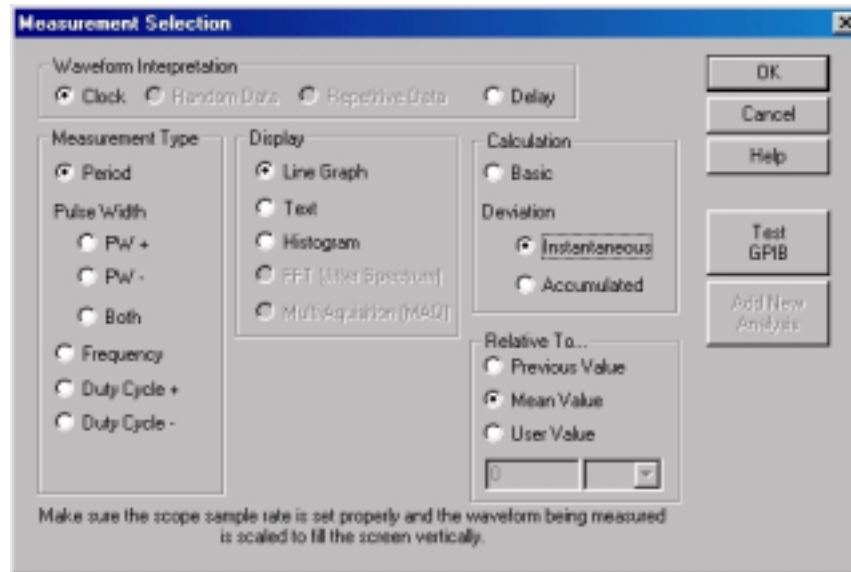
Measurement Selection

Waveform Interpretation
Clock
Random Data
Repetitive Data
Delay

OK
Cancel
Help

Measurement Type
Period
Pulse Width
PW +
PW -
Both
Frequency
Duty Cycle +
Duty Cycle -

Display
Line Graph
Text
Histogram
FFT (Jitter Spectrum)
Multi Aquisition (MAQ)

Calculation
Basic
Deviation
Instantaneous
Accumulated

Test GPIB

Add New Analysis

Relative To...
Previous Value
Mean Value
User Value
0

Make sure the scope sample rate is set properly and the waveform being measured is scaled to fill the screen vertically.